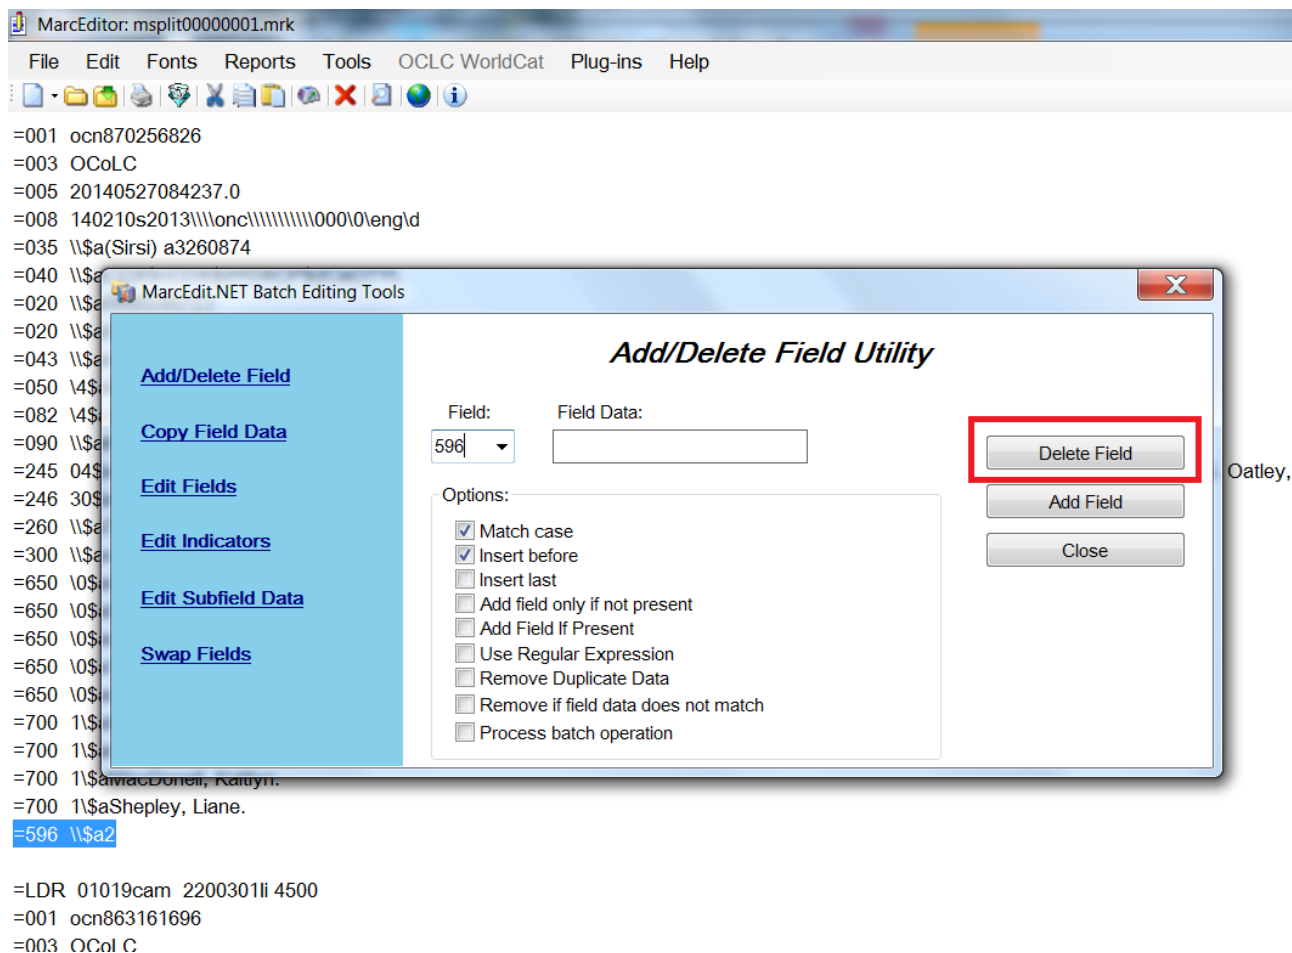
MarcEditor: msplit00000001.mrk

File Edit Fonts Reports Tools OCLC WorldCat Plug-ins Help

=001 ocn870256826
=003 OCoLC
=005 20140527084237.0
=008 140210s2013\\\\onc\\\\\\\\\\\\000\0\eng\d
=035 \\$a(Sirsi) a3260874
=040 \\$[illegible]
=020 \\$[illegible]
=020 \\$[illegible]
=043 \\$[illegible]
=050 \4$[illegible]
=082 \4$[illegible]
=090 \\$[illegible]
=245 04$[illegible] Oatley,
=246 30$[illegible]
=260 \\$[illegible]
=300 \\$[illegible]
=650 \0$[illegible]
=650 \0$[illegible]
=650 \0$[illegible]
=650 \0$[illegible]
=650 \0$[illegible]
=700 1\$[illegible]
=700 1\$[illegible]
=700 1\$aMacDonell, Kaitlyn.
=700 1\$aShepley, Liane.
=596 \\$a2

=LDR 01019cam 2200301Ii 4500
=001 ocn863161696
=003 OCoLC

MarcEdit.NET Batch Editing Tools

Add/Delete Field
Copy Field Data
Edit Fields
Edit Indicators
Edit Subfield Data
Swap Fields

Add/Delete Field Utility

Field: Field Data:
596

Options:
Match case
Insert before
Insert last
Add field only if not present
Add Field If Present
Use Regular Expression
Remove Duplicate Data
Remove if field data does not match
Process batch operation

Delete Field
Add Field
Close